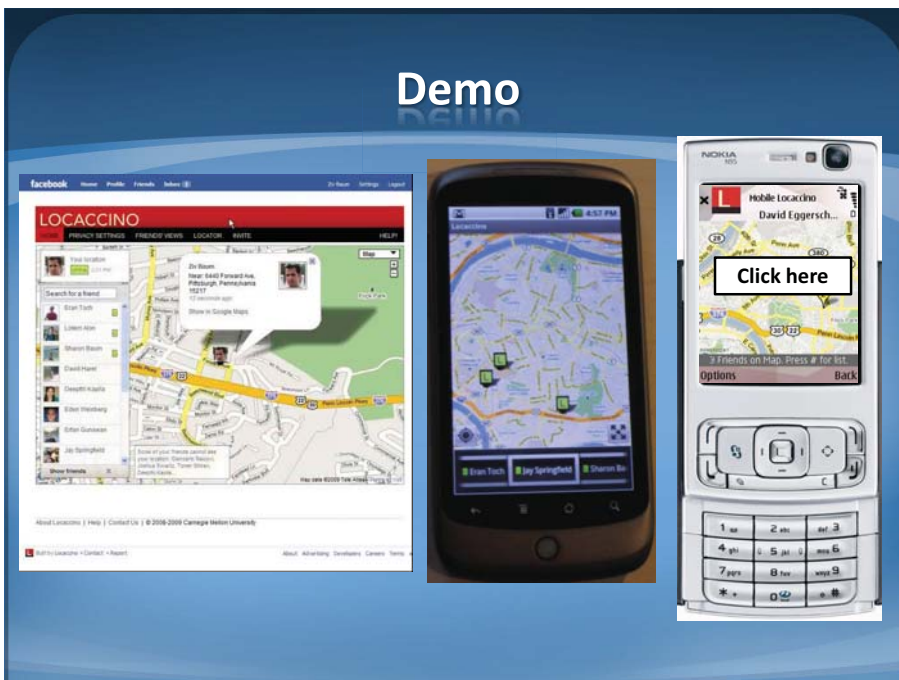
Demo

facebook Home Profile Friends Inbox

LOCACCINO

HOME PRIVACY SETTINGS FRIENDS' VIEWS LOCATOR INVITE HELP!

Your location

Search for a friend

Eran Toch

Lideon Alon

Sharon Baum

David Hanel

Deepthi Kaella

Eden Weinberg

Erfon Gunawan

Jay Springfield

Show friends

Ziv Baum
Near: 6440 Forward Ave, Pittsburgh, Pennsylvania 15217
12 seconds ago

Show in Google Maps

Map

Frick Park

About Locaccino | Help | Contact Us | © 2008-2009 Carnegie Mellon University

About Advertising Developers Careers Terms

4:57 PM

Locaccino

Eran Toch

Jay Springfield

Sharon Ba

NOKIA N95

Mobile Locaccino

David Eggersch...

Click here

3 Friends on Map. Press # for list.

Options

Back